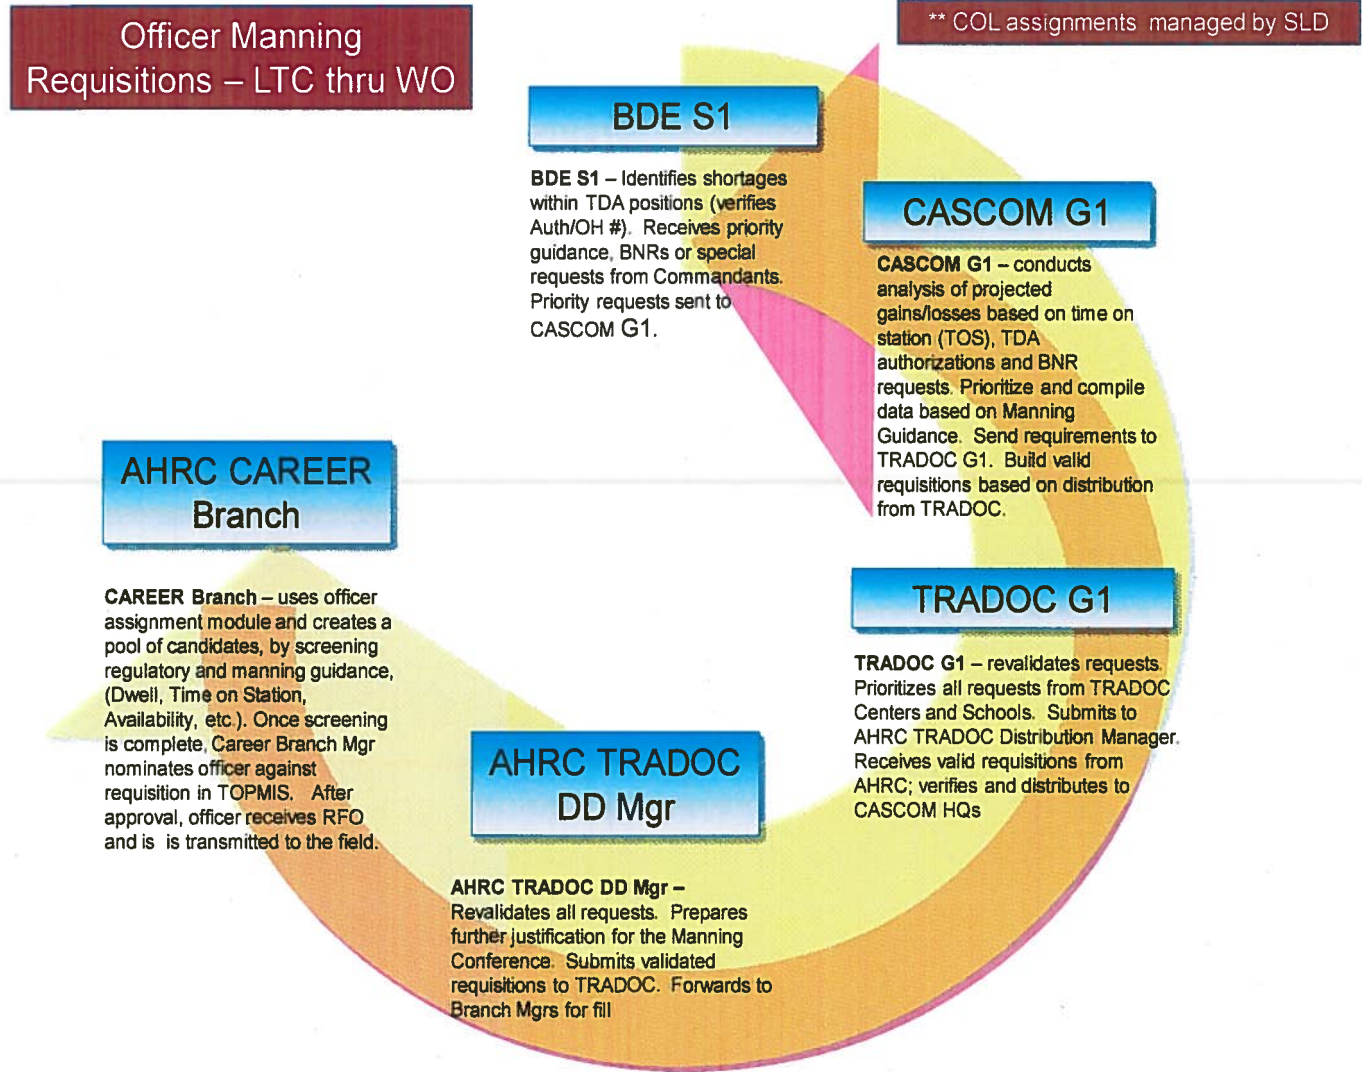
Officer Manning Requisitions – LTC thru WO

** COL assignments managed by SLD

BDE S1

BDE S1 – Identifies shortages within TDA positions (verifies Auth/OH #). Receives priority guidance, BNRs or special requests from Commandants. Priority requests sent to CASCOM G1.

CASCOM G1

CASCOM G1 – conducts analysis of projected gains/losses based on time on station (TOS), TDA authorizations and BNR requests. Prioritize and compile data based on Manning Guidance. Send requirements to TRADOC G1. Build valid requisitions based on distribution from TRADOC.

AHRC CAREER Branch

CAREER Branch – uses officer assignment module and creates a pool of candidates, by screening regulatory and manning guidance, (Dwell, Time on Station, Availability, etc.). Once screening is complete, Career Branch Mgr nominates officer against requisition in TOPMIS. After approval, officer receives RFO and is is transmitted to the field.

TRADOC G1

TRADOC G1 – revalidates requests. Prioritizes all requests from TRADOC Centers and Schools. Submits to AHRC TRADOC Distribution Manager. Receives valid requisitions from AHRC; verifies and distributes to CASCOM HQs

AHRC TRADOC DD Mgr

AHRC TRADOC DD Mgr – Revalidates all requests. Prepares further justification for the Manning Conference. Submits validated requisitions to TRADOC. Forwards to Branch Mgrs for fill